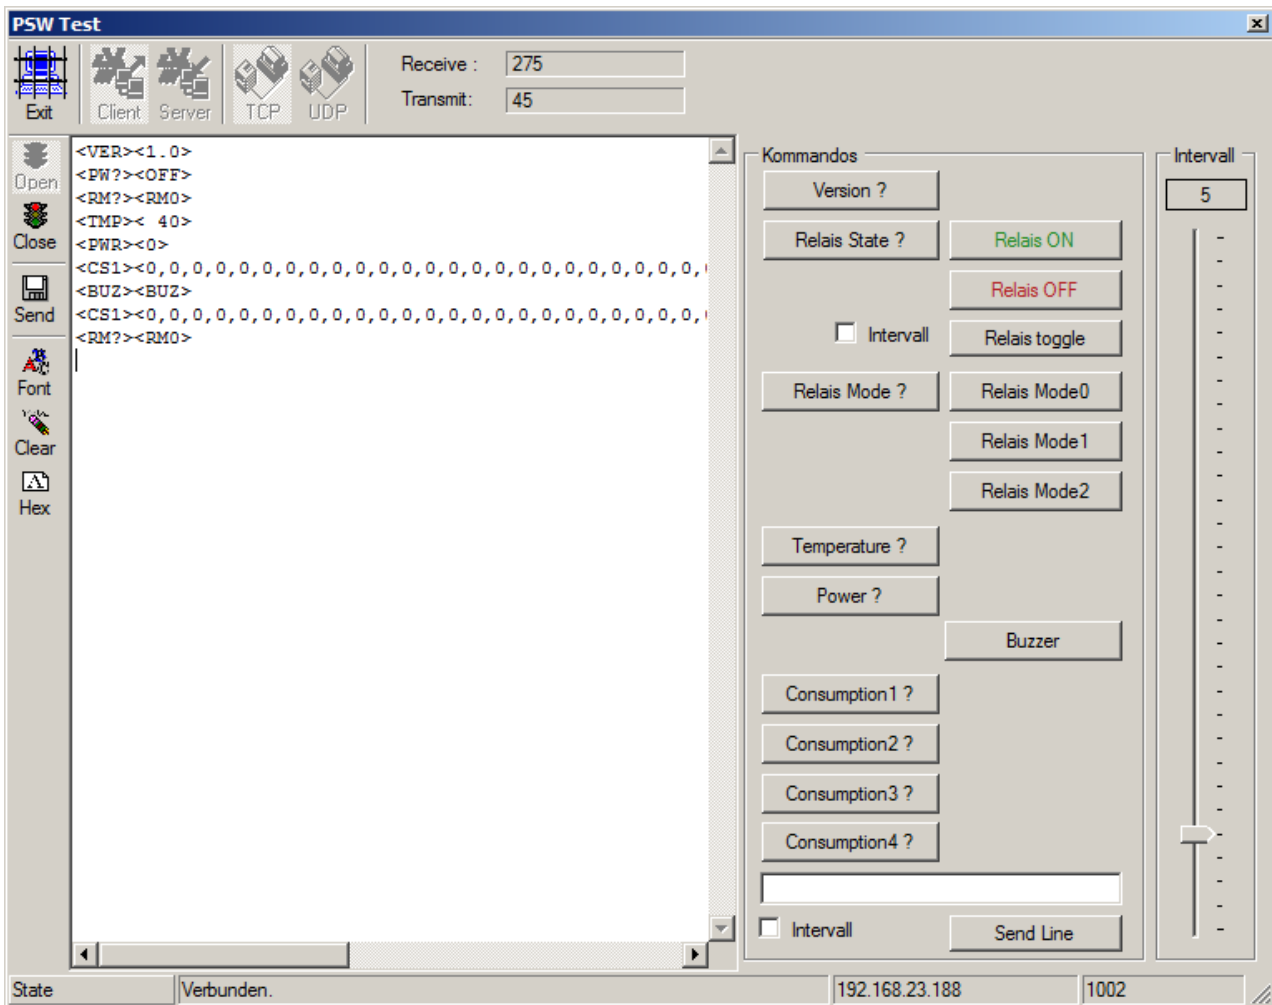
PSW Test

Exit Client Server TCP UDP

Receive : 275
Transmit: 45

Open
Close
Send
Font
Clear
Hex

<VER><1.0>
<PW?><OFF>
<RM?><RM0>
<TMP>< 40>
<PWR><0>
<CS1><0,0,0,0,0,0,0,0,0,0,0,0,0,0,0,0,0,0,0,0,0,0,0,0,0,0,
<BUZ><BUZ>
<CS1><0,0,0,0,0,0,0,0,0,0,0,0,0,0,0,0,0,0,0,0,0,0,0,0,0,0,
<RM?><RM0>

Kommandos
Version ?
Relais State ?
Relais ON
Relais OFF
Intervall
Relais toggle
Relais Mode ?
Relais Mode0
Relais Mode1
Relais Mode2
Temperature ?
Power ?
Buzzer
Consumption1 ?
Consumption2 ?
Consumption3 ?
Consumption4 ?
Intervall
Send Line

Intervall
5

State | Verbunden. | 192.168.23.188 | 1002